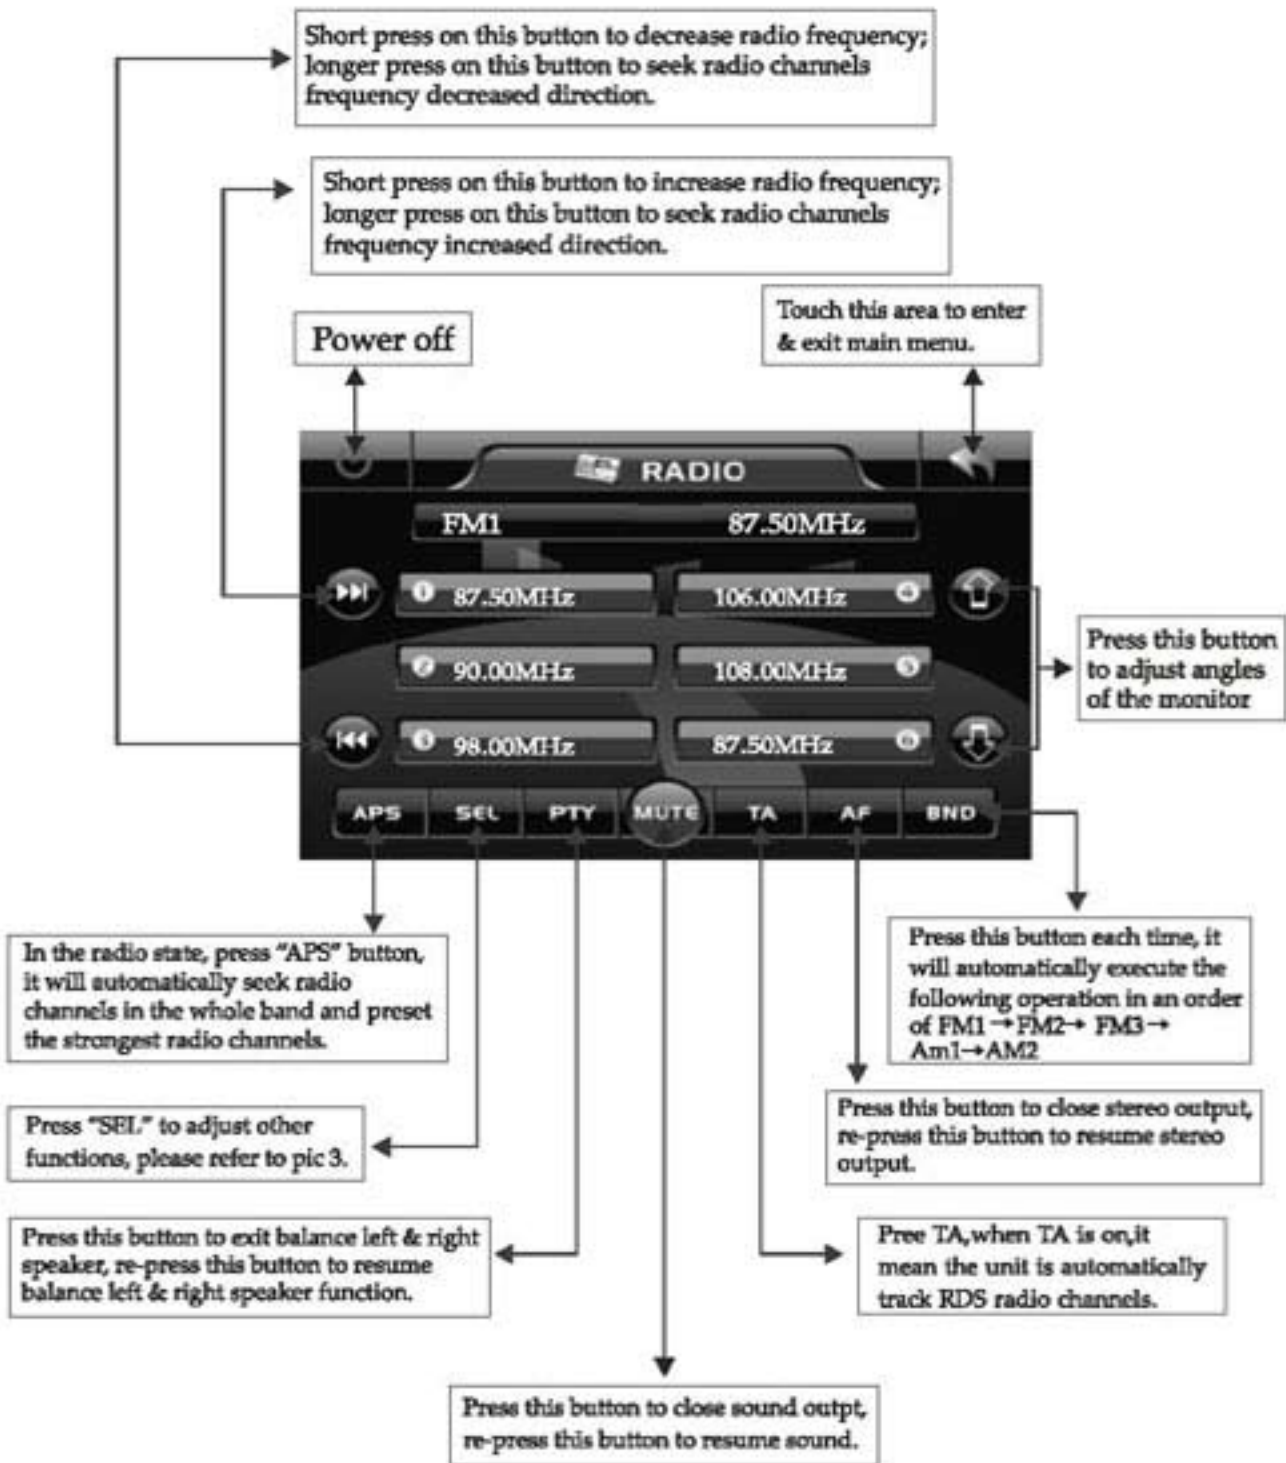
Short press on this button to decrease radio frequency; longer press on this button to seek radio channels frequency decreased direction.

Short press on this button to increase radio frequency; longer press on this button to seek radio channels frequency increased direction.

Power off

Touch this area to enter & exit main menu.

RADIO

FM1 87.50MHz

1 87.50MHz
4 106.00MHz
2 90.00MHz
5 108.00MHz
3 98.00MHz
6 87.50MHz

Press this button to adjust angles of the monitor

APS SEL PTY MUTE TA AF BND

In the radio state, press "APS" button, it will automatically seek radio channels in the whole band and preset the strongest radio channels.

Press this button each time, it will automatically execute the following operation in an order of FM1→FM2→ FM3→ Am1→AM2

Press this button to close stereo output, re-press this button to resume stereo output.

Press "SEL" to adjust other functions, please refer to pic 3.

Press this button to exit balance left & right speaker, re-press this button to resume balance left & right speaker function.

Pree TA,when TA is on,it mean the unit is automatically track RDS radio channels.

Press this button to close sound outpt, re-press this button to resume sound.